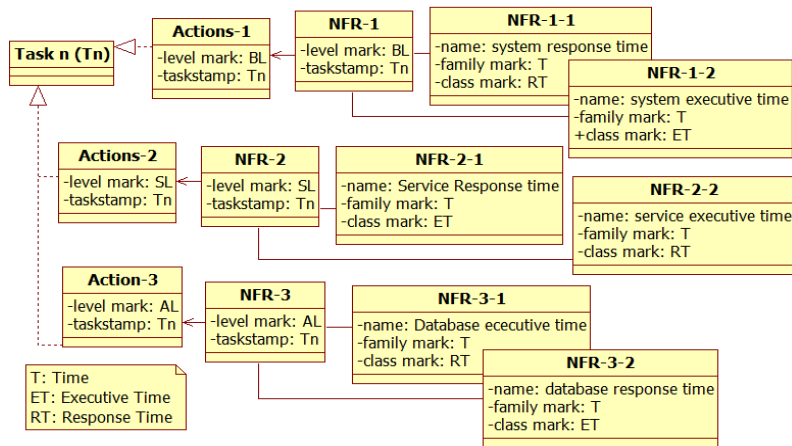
Task n (Tn)

Actions-1
-level mark: BL
-taskstamp: Tn

NFR-1
-level mark: BL
-taskstamp: Tn

NFR-1-1
-name: system response time
-family mark: T
-class mark: RT

NFR-1-2
-name: system executive time
-family mark: T
+class mark: ET

Actions-2
-level mark: SL
-taskstamp: Tn

NFR-2
-level mark: SL
-taskstamp: Tn

NFR-2-1
-name: Service Response time
-family mark: T
-class mark: ET

NFR-2-2
-name: service executive time
-family mark: T
-class mark: RT

Action-3
-level mark: AL
-taskstamp: Tn

NFR-3
-level mark: AL
-taskstamp: Tn

NFR-3-1
-name: Database ececutive time
-family mark: T
-class mark: RT

NFR-3-2
-name: database response time
-family mark: T
-class mark: ET

T: Time
ET: Executive Time
RT: Response Time